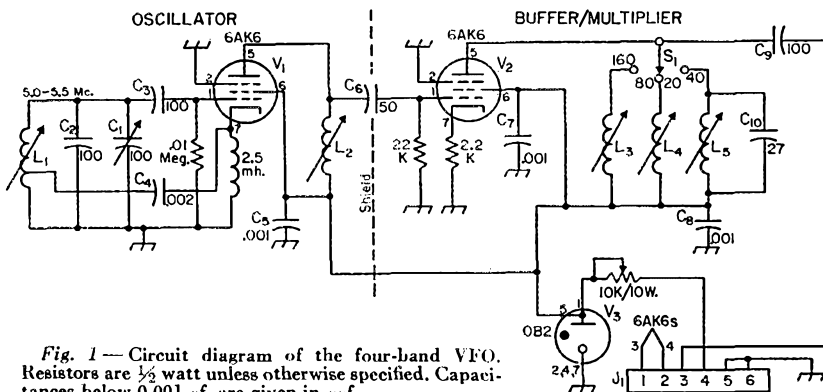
OSCILLATOR

BUFFER/MULTIPLIER

6AK6

6AK6

5.0-5.5 Mc.

$L_1$

$C_2$ 100

$C_1$

$C_3$ 100

.01 Meg.

$C_4$ .002

2

5

$V_1$

6

7

2.5 mh.

$L_2$

$C_5$ .001

$C_6$ 50

Shield

2

1

5

$V_2$

6

7

22 K

2.2 K

$C_7$ .001

160

$S_1$

80

20

40

$L_3$

$L_4$

$L_5$

$C_{10}$ 27

$C_9$ 100

$C_8$ .001

10K/10W.

0B2

5

1

$V_3$

2,4,7

6AK6s

3

4

$J_1$

1 2 3 4 5 6

*Fig. 1* — Circuit diagram of the four-band VFO. Resistors are ½ watt unless otherwise specified. Capacitances below 0.001 µf. are given in µµf.